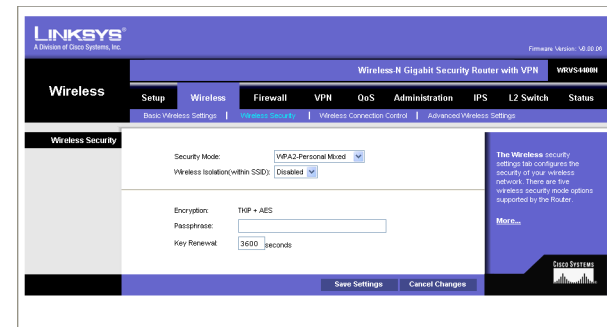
LINKSYS®
A Division of Cisco Systems, Inc.

Firmware Version: V0.00.06

Wireless-N Gigabit Security Router with VPN WRVS4400N

Wireless

Setup | Wireless | Firewall | VPN | QoS | Administration | IPS | L2 Switch | Status

Basic Wireless Settings | Wireless Security | Wireless Connection Control | Advanced Wireless Settings

Wireless Security

Security Mode: WPA2-Personal Mixed
Wireless Isolation(within SSID): Disabled

Encryption: TKIP + AES
Passphrase:
Key Renewal: 3600 seconds

The Wireless security settings tab configures the security of your wireless network. There are five wireless security mode options supported by the Router.

More...

Save Settings | Cancel Changes

CISCO SYSTEMS